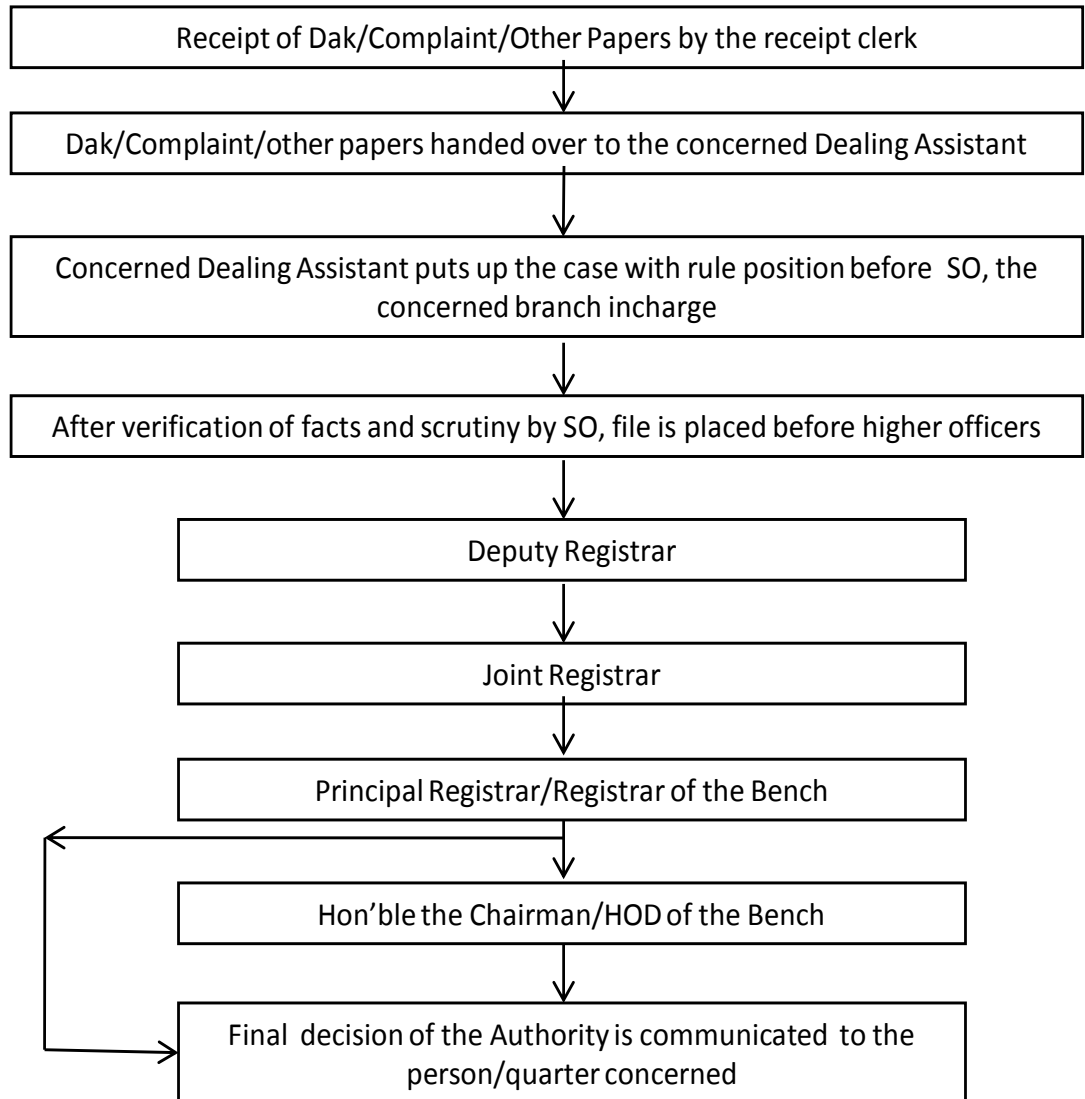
Receipt of Dak/Complaint/Other Papers by the receipt clerk

Dak/Complaint/other papers handed over to the concerned Dealing Assistant

Concerned Dealing Assistant puts up the case with rule position before SO, the concerned branch incharge

After verification of facts and scrutiny by SO, file is placed before higher officers

Deputy Registrar

Joint Registrar

Principal Registrar/Registrar of the Bench

Hon'ble the Chairman/HOD of the Bench

Final decision of the Authority is communicated to the person/quarter concerned